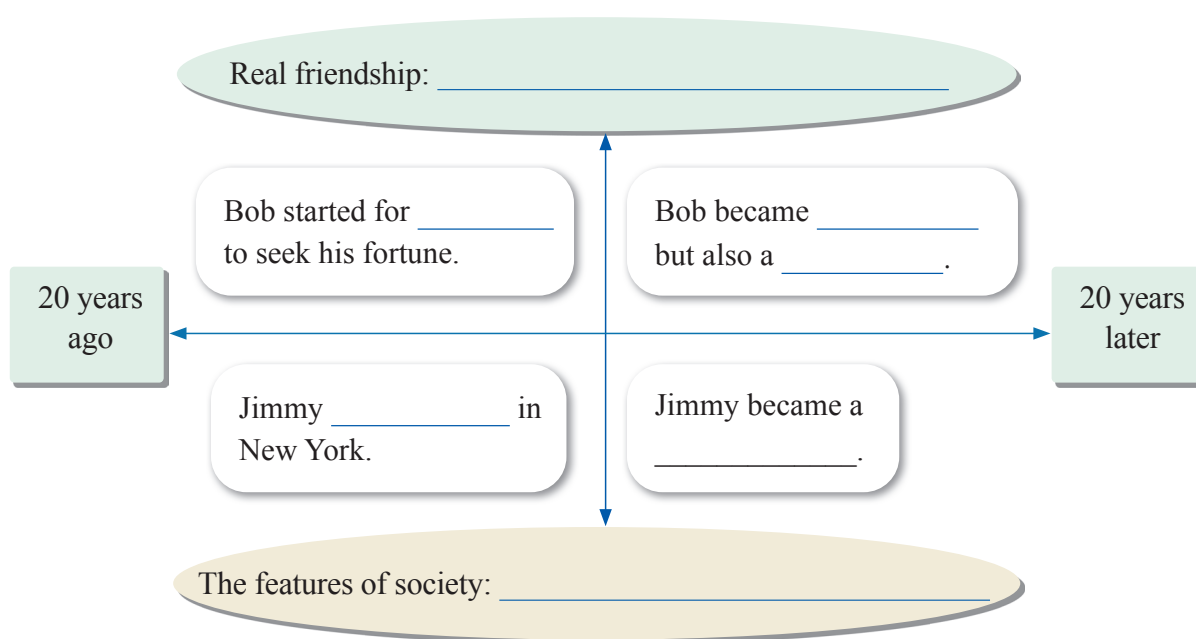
Real friendship: ______________________________

Bob started for __________ to seek his fortune.

Bob became ___________ but also a ___________.

20 years ago

20 years later

Jimmy ____________ in New York.

Jimmy became a _____________.

The features of society: ______________________________